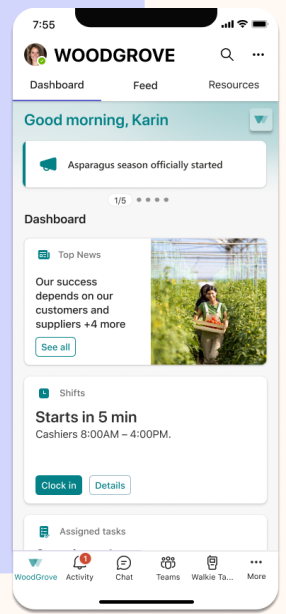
7:55

WOODGROVE

Dashboard
Feed
Resources

Good morning, Karin

Asparagus season officially started

1/5

Dashboard

Top News

Our success depends on our customers and suppliers +4 more

See all

Shifts

Starts in 5 min

Cashiers 8:00AM – 4:00PM.

Clock in
Details

Assigned tasks

WoodGrove
1
Activity
Chat
Teams
Walkie Ta...
More